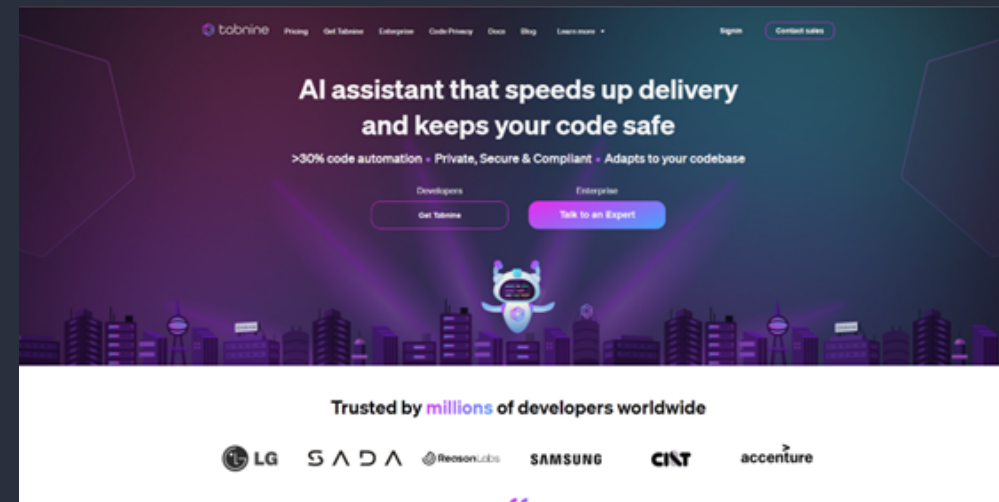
tabnine Pricing Get Tabnine Enterprise Code Privacy Docs Blog Learn more Signin Contact sales

AI assistant that speeds up delivery and keeps your code safe

>30% code automation • Private, Secure & Compliant • Adapts to your codebase

Developers
Get Tabnine

Enterprise
Talk to an Expert

Trusted by millions of developers worldwide

LG SADA ReasonLabs SAMSUNG CI&T accenture